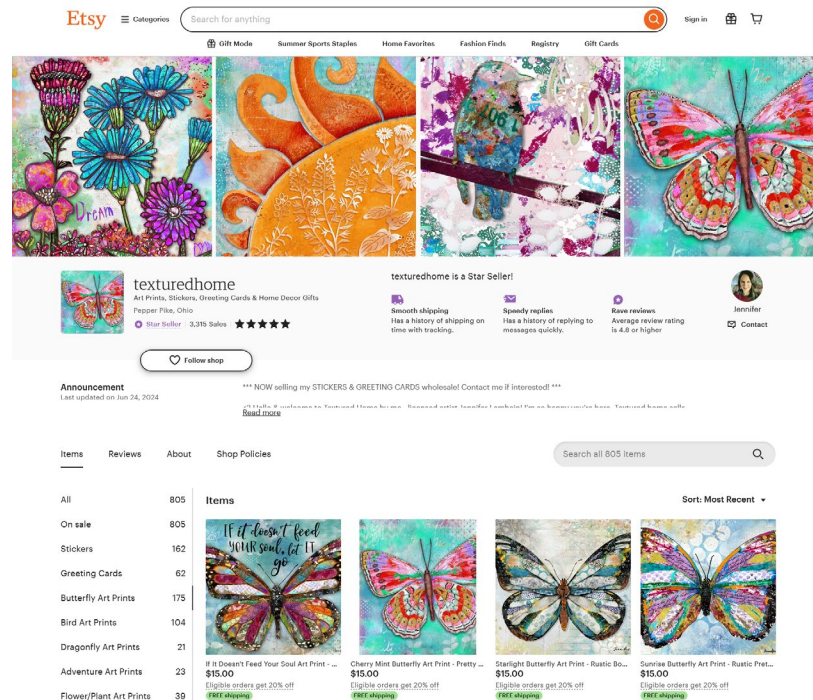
Etsy Categories Search for anything Sign in

Gift Mode Summer Sports Staples Home Favorites Fashion Finds Registry Gift Cards

Dream

texturedhome
Art Prints, Stickers, Greeting Cards & Home Decor Gifts
Pepper Pike, Ohio
Star Seller 3,315 Sales ★★★★★

Follow shop

texturedhome is a Star Seller!

Smooth shipping
Has a history of shipping on time with tracking.

Speedy replies
Has a history of replying to messages quickly.

Rave reviews
Average review rating is 4.8 or higher

Jennifer
Contact

Announcement
Last updated on Jun 24, 2024

*** NOW selling my STICKERS & GREETING CARDS wholesale! Contact me if interested! ***

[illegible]
Read more

Items Reviews About Shop Policies

Search all 805 items

| | |
|---|---|
| All | 805 |
| On sale | 805 |
| Stickers | 162 |
| Greeting Cards | 62 |
| Butterfly Art Prints | 175 |
| Bird Art Prints | 104 |
| Dragonfly Art Prints | 21 |
| Adventure Art Prints | 23 |
| Flower/Plant Art Prints | 39 |

Items

Sort: Most Recent

If it doesn't feed YOUR soul, let IT go

If It Doesn't Feed Your Soul Art Print - ...
$15.00
Eligible orders get 20% off
FREE shipping

Cherry Mint Butterfly Art Print - Pretty ...
$15.00
Eligible orders get 20% off
FREE shipping

Starlight Butterfly Art Print - Rustic Bo...
$15.00
Eligible orders get 20% off
FREE shipping

Sunrise Butterfly Art Print - Rustic Pret...
$15.00
Eligible orders get 20% off
FREE shipping